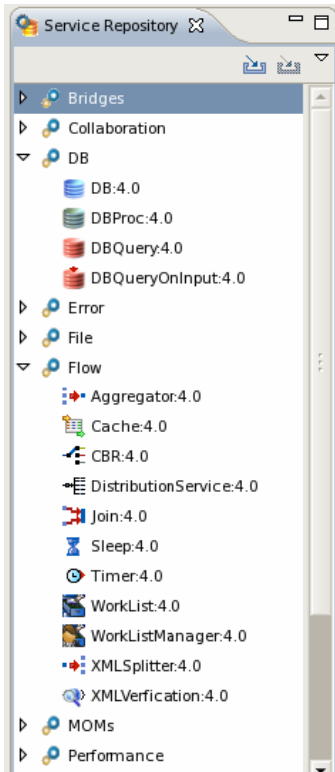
Service Repository

Bridges
Collaboration
DB
DB:4.0
DBProc:4.0
DBQuery:4.0
DBQueryOnInput:4.0
Error
File
Flow
Aggregator:4.0
Cache:4.0
CBR:4.0
DistributionService:4.0
Join:4.0
Sleep:4.0
Timer:4.0
WorkList:4.0
WorkListManager:4.0
XMLSplitter:4.0
XMLVerfication:4.0
MOMs
Performance